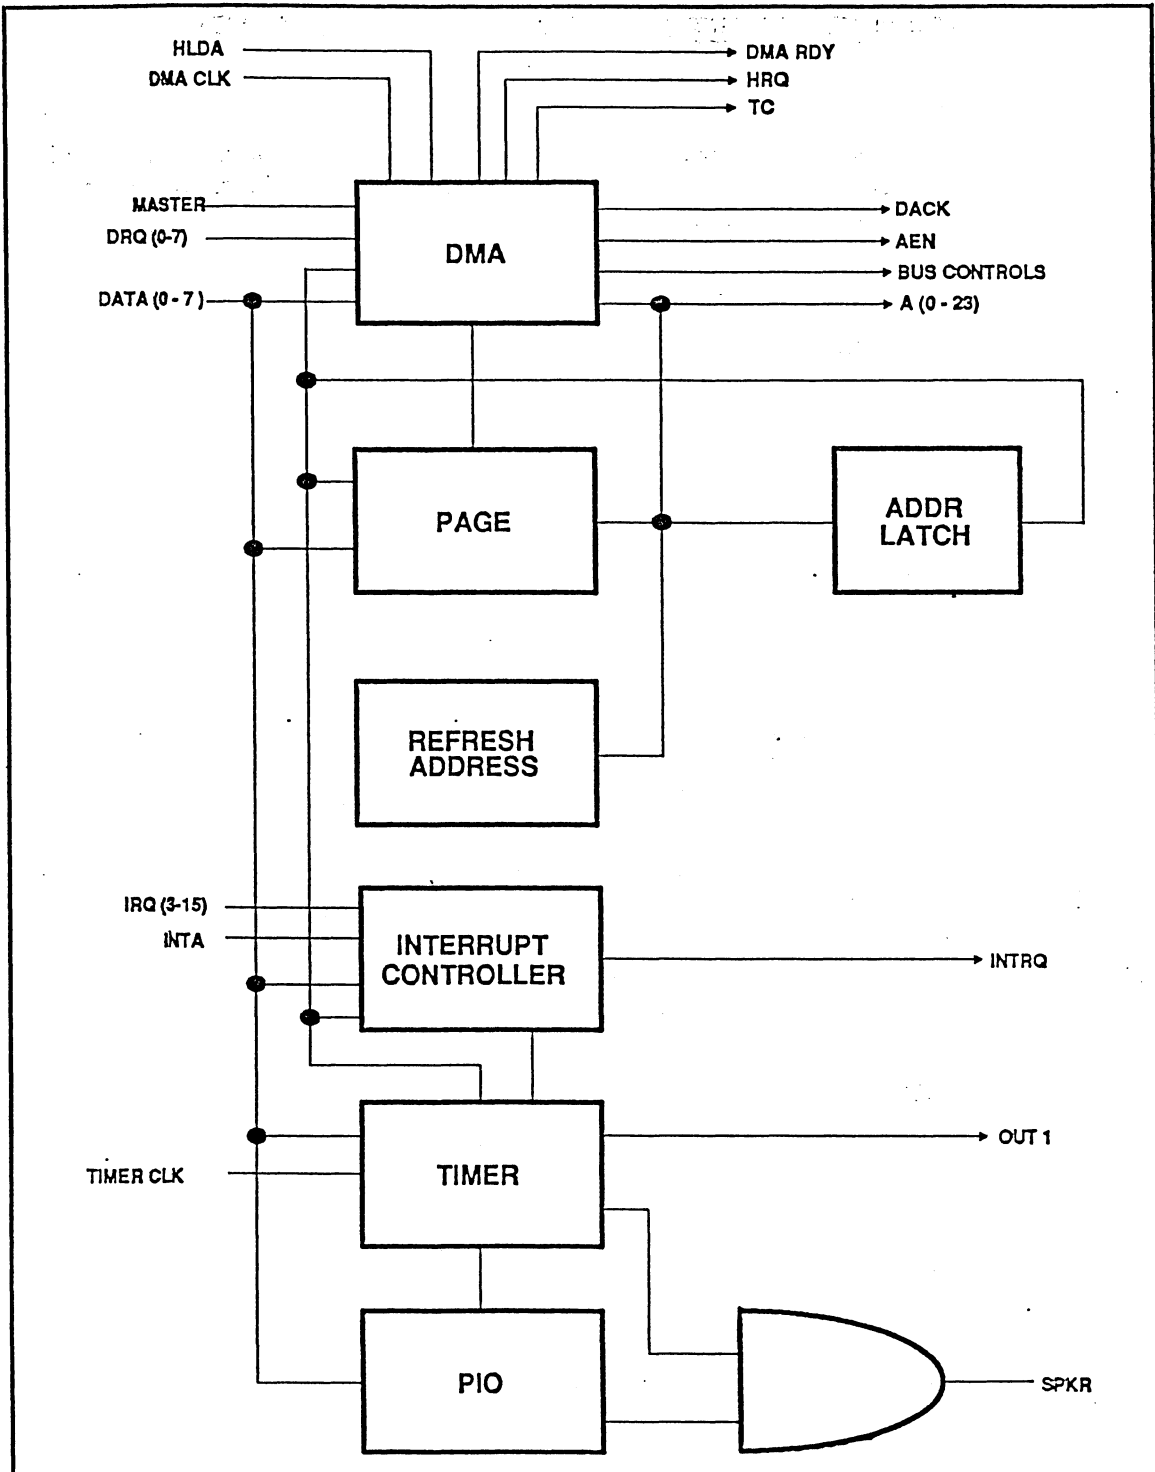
HLDA
DMA CLK
DMA RDY
HRQ
TC
MASTER
DRQ (0-7)
DATA (0 - 7)
DMA
DACK
AEN
BUS CONTROLS
A (0 - 23)
PAGE
ADDR LATCH
REFRESH ADDRESS
IRQ (3-15)
INTA
INTERRUPT CONTROLLER
INTRQ
TIMER CLK
TIMER
OUT 1
PIO
SPKR